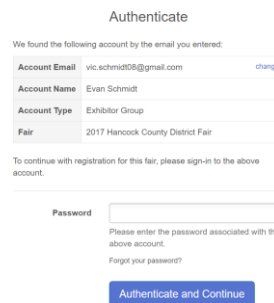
Authenticate

We found the following account by the email you entered:

| | | |
|---|---|---|
| Account Email | vic.schmidt08@gmail.com | chang |
| Account Name | Evan Schmidt | |
| Account Type | Exhibitor Group | |
| Fair | 2017 Hancock County District Fair | |

To continue with registration for this fair, please sign-in to the above account.

Password

Please enter the password associated with th above account.

Forgot your password?

Authenticate and Continue